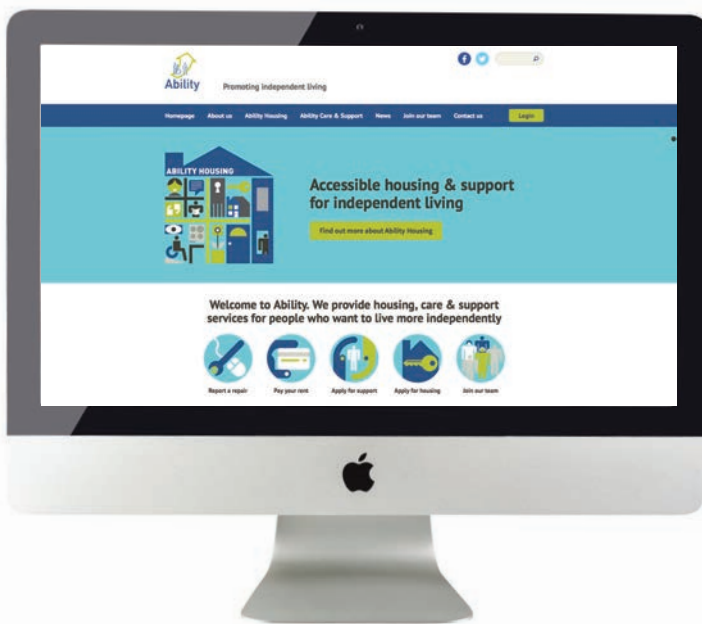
Ability

Promoting independent living

Homepage About us Ability Housing Ability Care & Support News Join our team Contact us Login

ABILITY HOUSING

Accessible housing & support for independent living

Find out more about Ability Housing

Welcome to Ability. We provide housing, care & support services for people who want to live more independently

Report a repair Pay your rent Apply for support Apply for housing Join our team